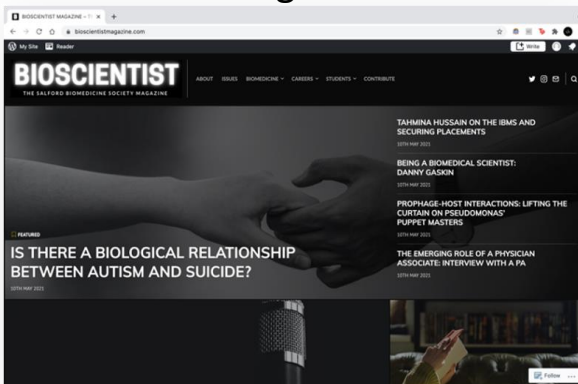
BIOSCIENTIST MAGAZINE – T ×
bioscientistmagazine.com
My Site Reader
Write

BIOSCIENTIST
THE SALFORD BIOMEDICINE SOCIETY MAGAZINE

ABOUT ISSUES BIOMEDICINE CAREERS STUDENTS CONTRIBUTE

FEATURED
IS THERE A BIOLOGICAL RELATIONSHIP BETWEEN AUTISM AND SUICIDE?
10TH MAY 2021

TAHMINA HUSSAIN ON THE IBMS AND SECURING PLACEMENTS
10TH MAY 2021

BEING A BIOMEDICAL SCIENTIST: DANNY GASKIN
10TH MAY 2021

PROPHAGE-HOST INTERACTIONS: LIFTING THE CURTAIN ON PSEUDOMONAS' PUPPET MASTERS
10TH MAY 2021

THE EMERGING ROLE OF A PHYSICIAN ASSOCIATE: INTERVIEW WITH A PA
10TH MAY 2021

Follow